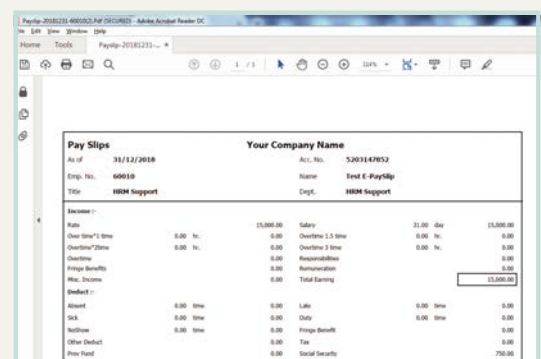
Payslip-20181231-60010(2).Pdf (SECURED) - Adobe Acrobat Reader DC
File Edit View Window Help
Home Tools Payslip-20181231-... ×

1 / 1 110%

Pay Slips
Your Company Name
As of 31/12/2018
Acc. No. 5203147852
Emp. No. 60010
Name Test E-PaySlip
Title HRM Support
Dept. HRM Support

Income :-

| | | | | | | | |
|---|---|---|---|---|---|---|---|
| Rate | | | 15,000.00 | Salary | 31.00 | day | 15,000.00 |
| Over time*1 time | 0.00 | hr. | 0.00 | Overtime 1.5 time | 0.00 | hr. | 0.00 |
| Overtime*2time | 0.00 | hr. | 0.00 | Overtime 3 time | 0.00 | hr. | 0.00 |
| Overtime | | | 0.00 | Responsibilities | | | 0.00 |
| Fringe Benefits | | | 0.00 | Remuneration | | | 0.00 |
| Misc. Income | | | 0.00 | Total Earning | | | 15,000.00 |

Deduct :-

| | | | | | | | |
|---|---|---|---|---|---|---|---|
| Absent | 0.00 | time | 0.00 | Late | 0.00 | time | 0.00 |
| Sick | 0.00 | time | 0.00 | Duty | 0.00 | time | 0.00 |
| NoShow | 0.00 | time | 0.00 | Fringe Benefit | | | 0.00 |
| Other Deduct | | | 0.00 | Tax | | | 0.00 |
| Prov Fund | | | 0.00 | Social Security | | | 750.00 |